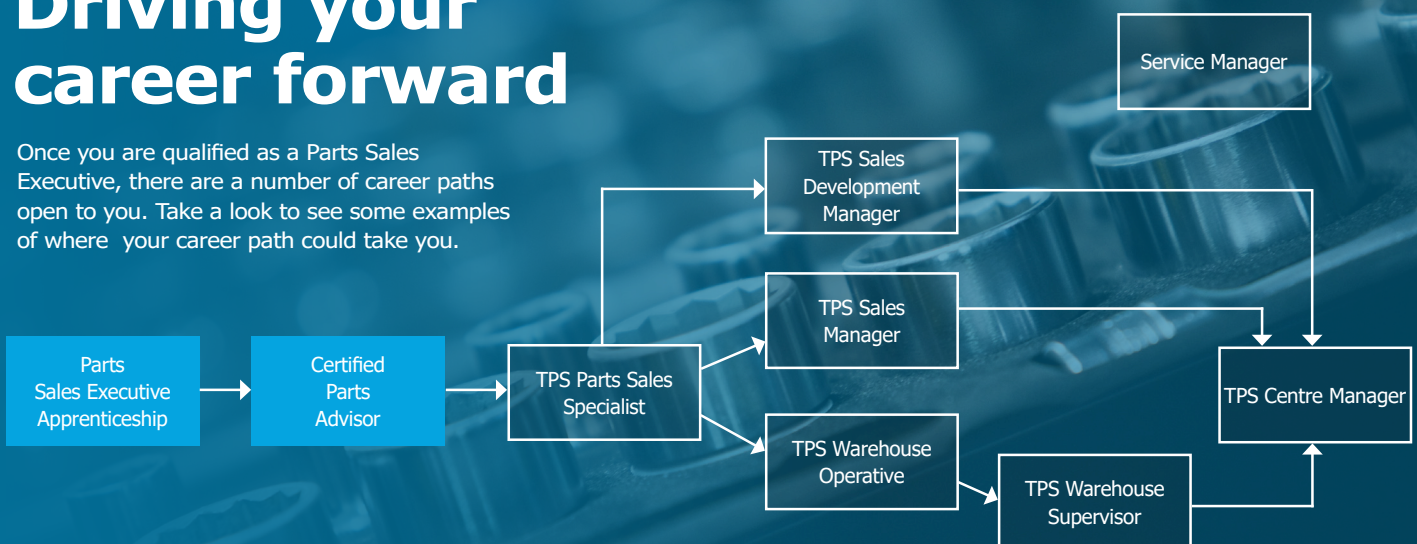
Driving your career forward

Once you are qualified as a Parts Sales Executive, there are a number of career paths open to you. Take a look to see some examples of where your career path could take you.

Service Manager

TPS Sales Development Manager

TPS Sales Manager

Parts Sales Executive Apprenticeship

Certified Parts Advisor

TPS Parts Sales Specialist

TPS Centre Manager

TPS Warehouse Operative

TPS Warehouse Supervisor